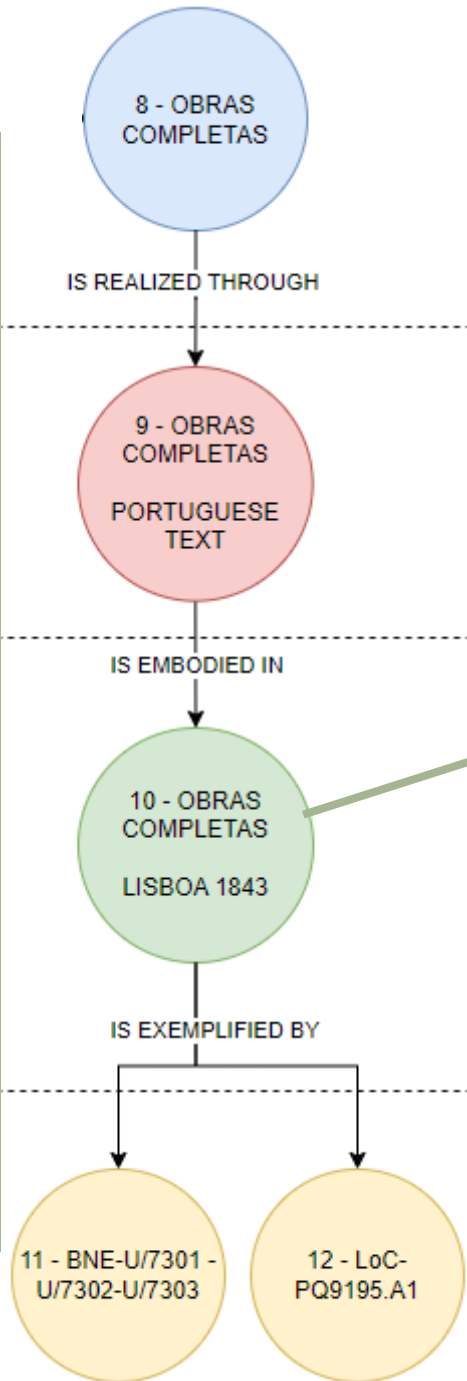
8 - OBRAS COMPLETAS

IS REALIZED THROUGH

9 - OBRAS COMPLETAS

PORTUGUESE TEXT

IS EMBODIED IN

10 - OBRAS COMPLETAS

LISBOA 1843

IS EXEMPLIFIED BY

11 - BNE-U/7301 - U/7302-U/7303

12 - LoC-PQ9195.A1